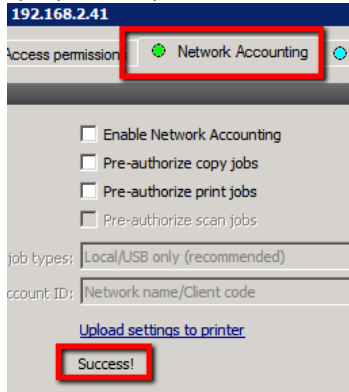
192.168.2.41

Access permission

Network Accounting

Enable Network Accounting

Pre-authorize copy jobs

Pre-authorize print jobs

Pre-authorize scan jobs

job types: Local/USB only (recommended)

ccount ID: Network name/Client code

Upload settings to printer

Success!